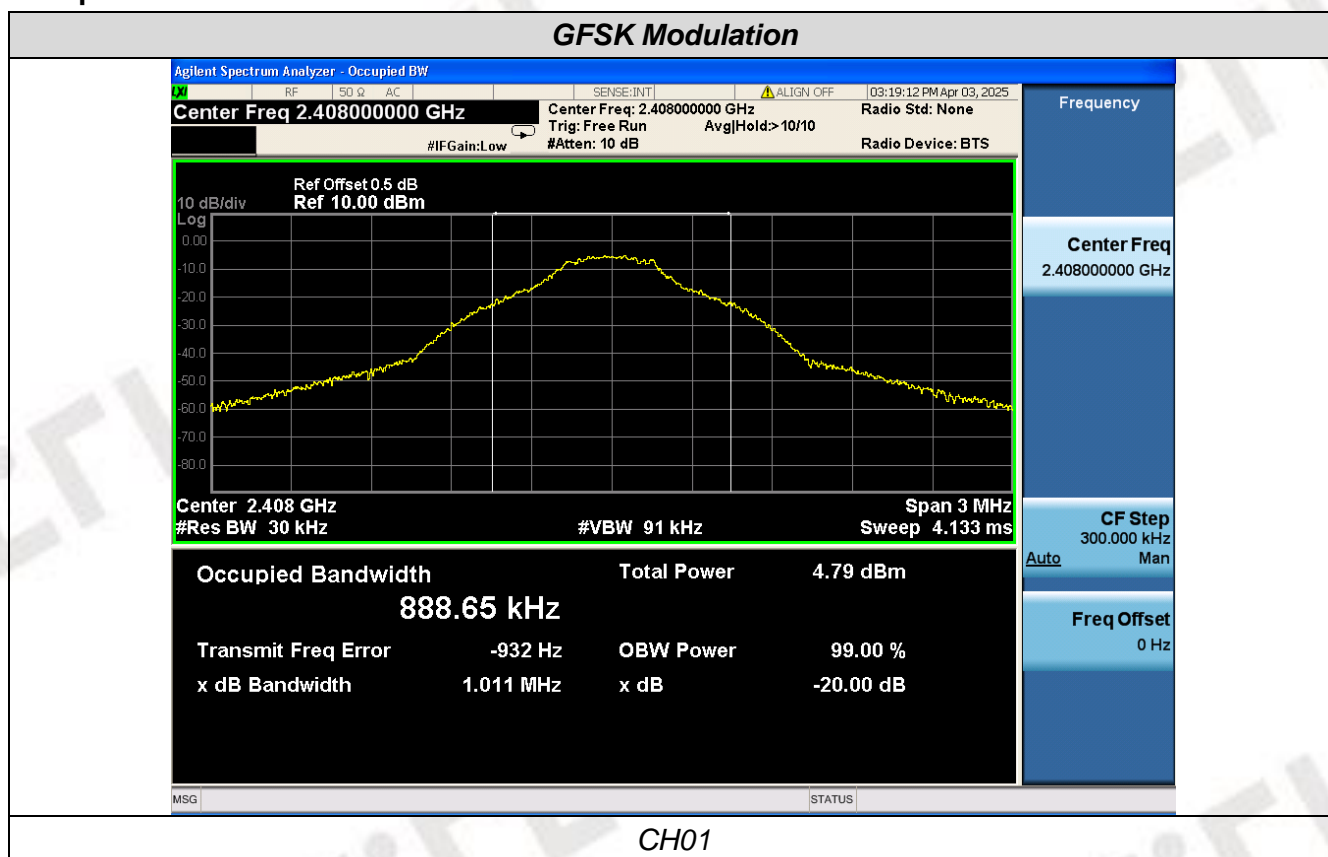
GFSK Modulation

Agilent Spectrum Analyzer - Occupied BW
LXI RF 50 Ω AC SENSE:INT ALIGN OFF 03:19:12 PM Apr 03, 2025
Center Freq 2.408000000 GHz
Center Freq: 2.408000000 GHz
Trig: Free Run Avg|Hold:>10/10
#IFGain:Low #Atten: 10 dB
Radio Std: None
Radio Device: BTS

Frequency

Ref Offset 0.5 dB
10 dB/div Ref 10.00 dBm
Log
0.00
-10.0
-20.0
-30.0
-40.0
-50.0
-60.0
-70.0
-80.0

Center 2.408 GHz
#Res BW 30 kHz
#VBW 91 kHz
Span 3 MHz
Sweep 4.133 ms

Occupied Bandwidth
888.65 kHz
Total Power 4.79 dBm
Transmit Freq Error -932 Hz
OBW Power 99.00 %
x dB Bandwidth 1.011 MHz
x dB -20.00 dB

Center Freq
2.408000000 GHz

CF Step
300.000 kHz
Auto Man

Freq Offset
0 Hz

MSG STATUS

CH01